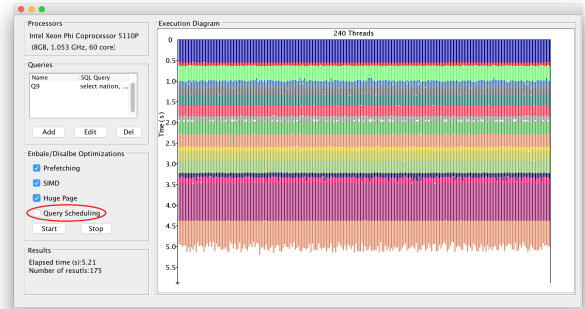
Processors
Intel Xeon Phi Coprocessor 5110P
(8GB, 1.053 GHz, 60 core)

Queries

| Name | SQL Query |
|---|---|
| Q9 | select nation, ... |

Add Edit Del

Enbale/Disalbe Optimizations
Prefetching
SIMD
Huge Page
Query Scheduling
Start Stop

Results
Elapsed time (s):5.21
Number of resutls:175

Execution Diagram
240 Threads
Time (s)
0
0.5
1.0
1.5
2.0
2.5
3.0
3.5
4.0
4.5
5.0
5.5